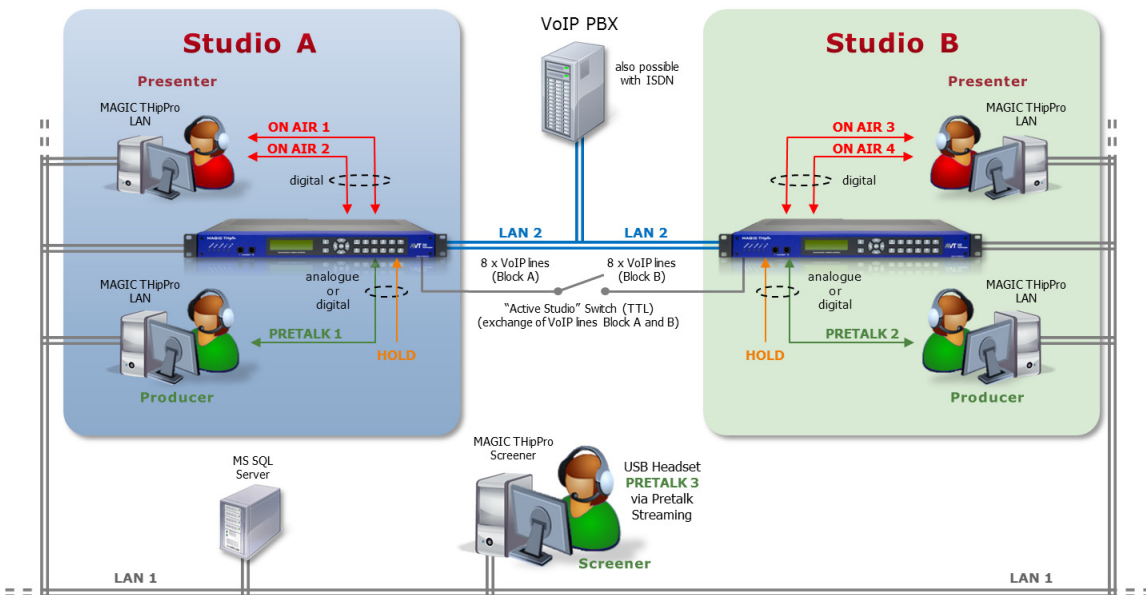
Studio A

Presenter

MAGIC THipPro LAN

ON AIR 1

ON AIR 2

digital

analogue or digital

MAGIC THipPro LAN

PRETALK 1

HOLD

Producer

VoIP PBX

also possible with ISDN

LAN 2

LAN 2

8 x VoIP lines (Block A)

8 x VoIP lines (Block B)

"Active Studio" Switch (TTL) (exchange of VoIP lines Block A and B)

Studio B

Presenter

MAGIC THipPro LAN

ON AIR 3

ON AIR 4

digital

analogue or digital

MAGIC THipPro LAN

PRETALK 2

HOLD

Producer

MS SQL Server

MAGIC THipPro Screener

USB Headset PRETALK 3 via Pretalk Streaming

Screener

LAN 1

LAN 1